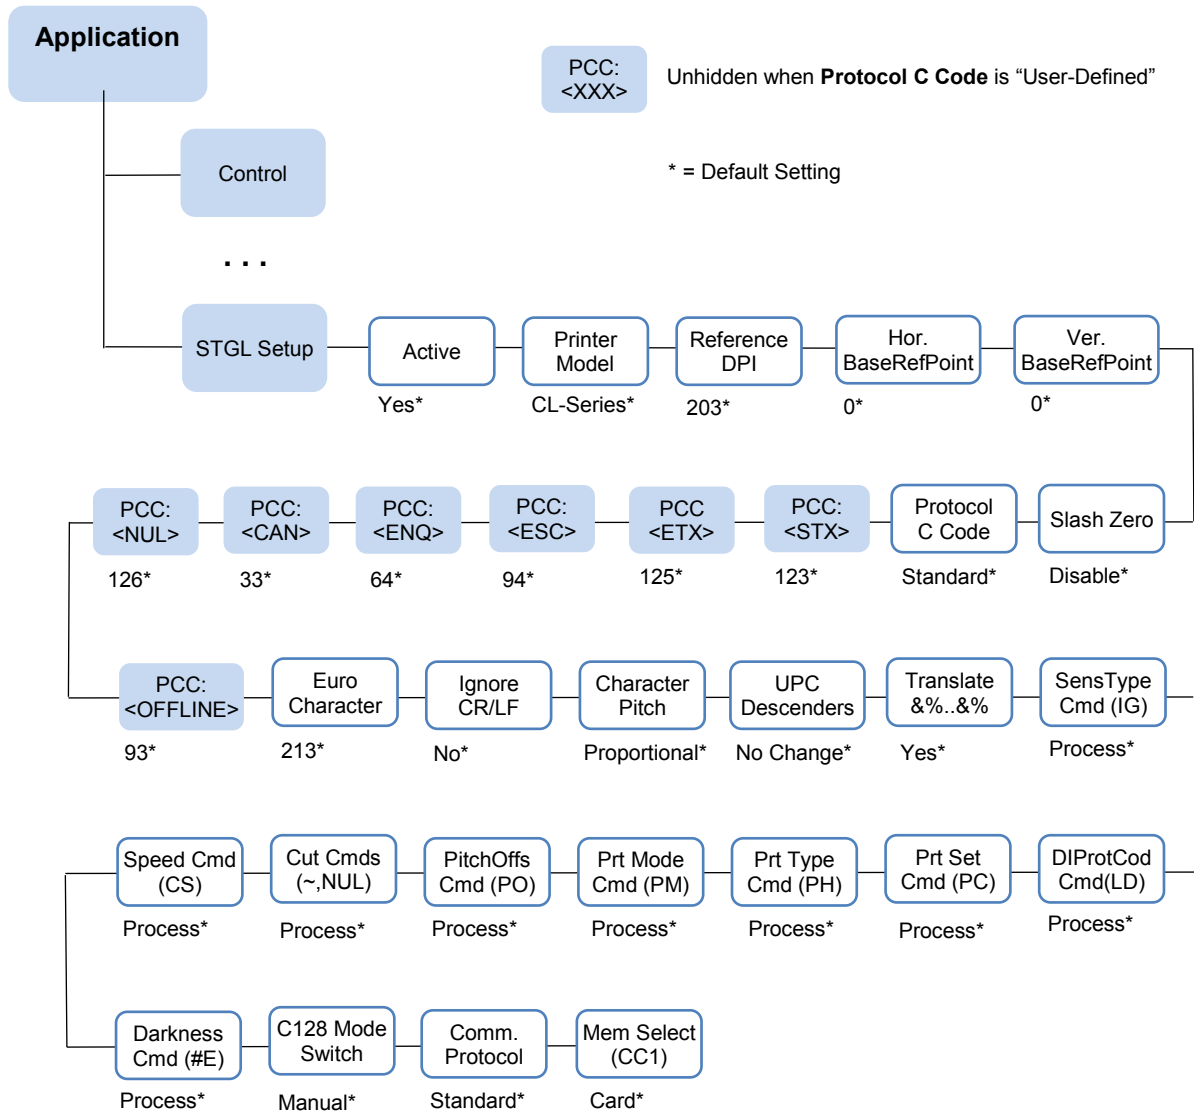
Application

PCC: <XXX>

Unhidden when **Protocol C Code** is “User-Defined”

Control

* = Default Setting

. . .

STGL Setup

Active
Yes*

Printer Model
CL-Series*

Reference DPI
203*

Hor. BaseRefPoint
0*

Ver. BaseRefPoint
0*

Slash Zero
Disable*

Protocol C Code
Standard*

PCC: <STX>
123*

PCC <ETX>
125*

PCC: <ESC>
94*

PCC: <ENQ>
64*

PCC: <CAN>
33*

PCC: <NUL>
126*

PCC: <OFFLINE>
93*

Euro Character
213*

Ignore CR/LF
No*

Character Pitch
Proportional*

UPC Descenders
No Change*

Translate &%..&%
Yes*

SensType Cmd (IG)
Process*

Speed Cmd (CS)
Process*

Cut Cmds (~,NUL)
Process*

PitchOffs Cmd (PO)
Process*

Prt Mode Cmd (PM)
Process*

Prt Type Cmd (PH)
Process*

Prt Set Cmd (PC)
Process*

DIProtCod Cmd(LD)
Process*

Darkness Cmd (#E)
Process*

C128 Mode Switch
Manual*

Comm. Protocol
Standard*

Mem Select (CC1)
Card*